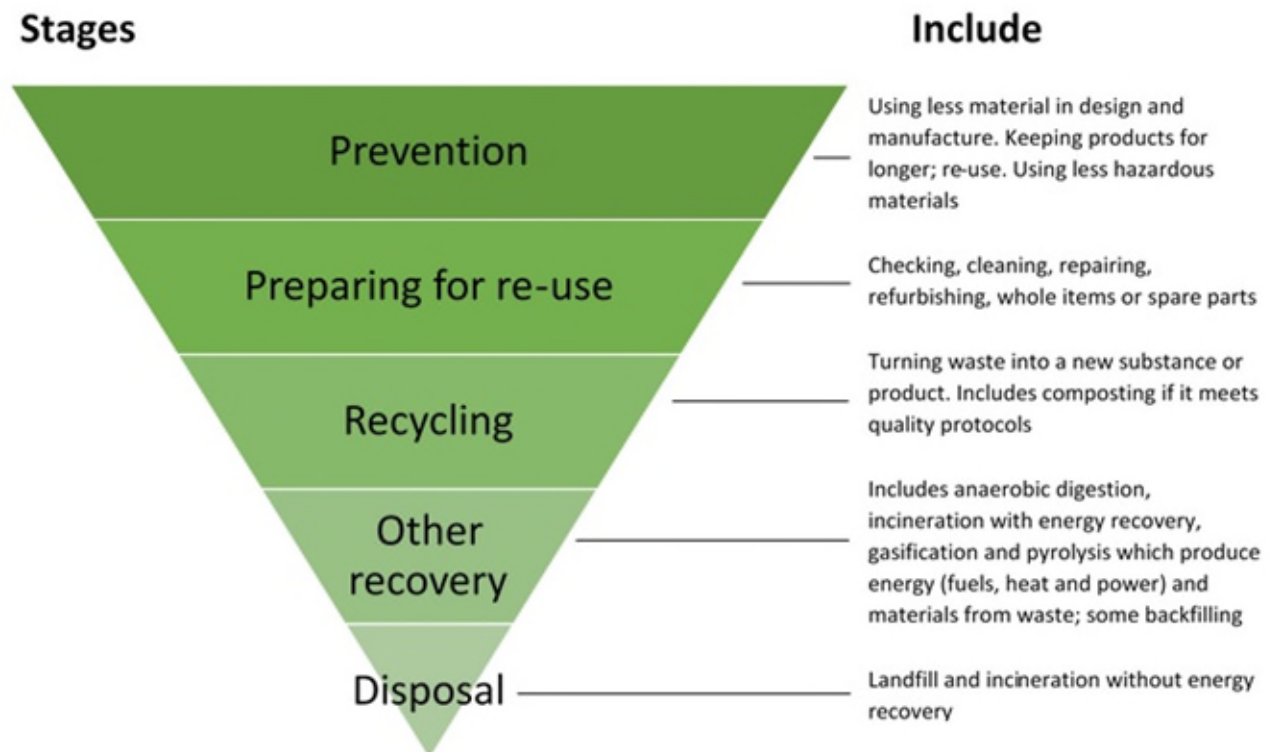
Stages

Include

Prevention

Using less material in design and manufacture. Keeping products for longer; re-use. Using less hazardous materials

Preparing for re-use

Checking, cleaning, repairing, refurbishing, whole items or spare parts

Recycling

Turning waste into a new substance or product. Includes composting if it meets quality protocols

Other recovery

Includes anaerobic digestion, incineration with energy recovery, gasification and pyrolysis which produce energy (fuels, heat and power) and materials from waste; some backfilling

Disposal

Landfill and incineration without energy recovery